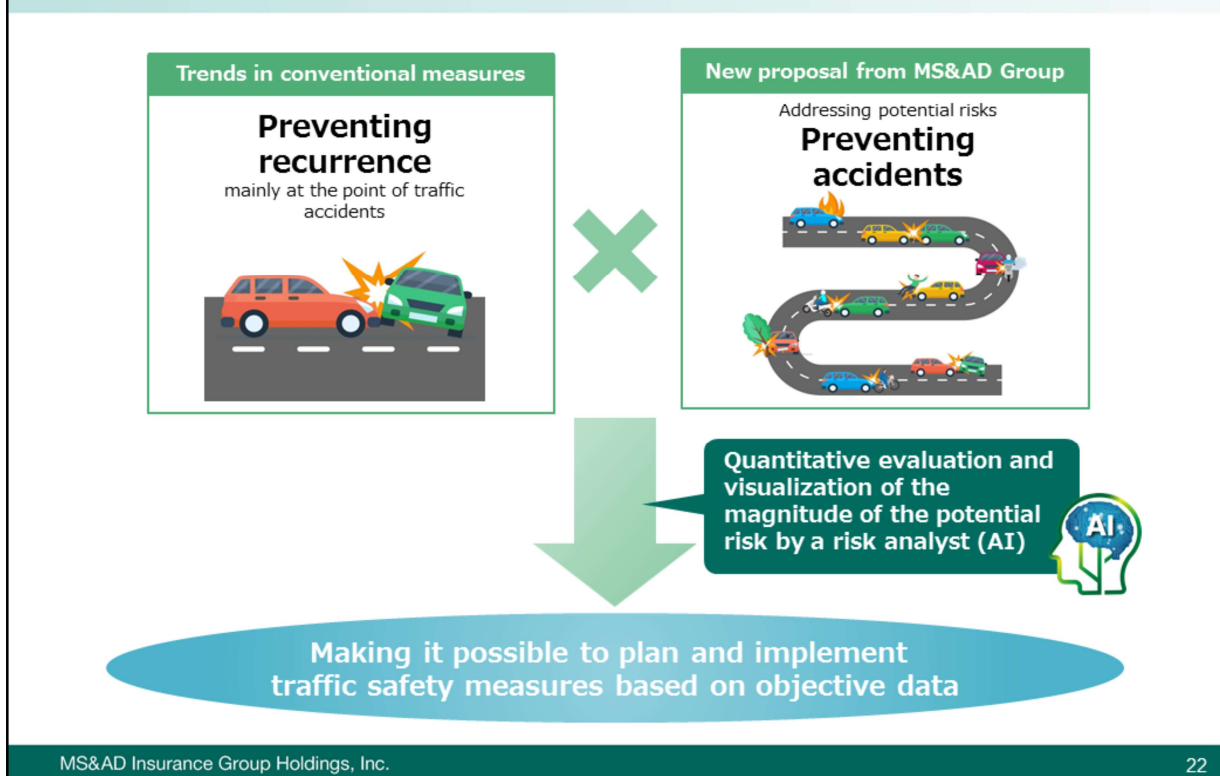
Trends in conventional measures

Preventing recurrence
mainly at the point of traffic accidents

New proposal from MS&AD Group

Addressing potential risks
Preventing accidents

Quantitative evaluation and visualization of the magnitude of the potential risk by a risk analyst (AI)

AI

Making it possible to plan and implement traffic safety measures based on objective data

MS&AD Insurance Group Holdings, Inc.

22